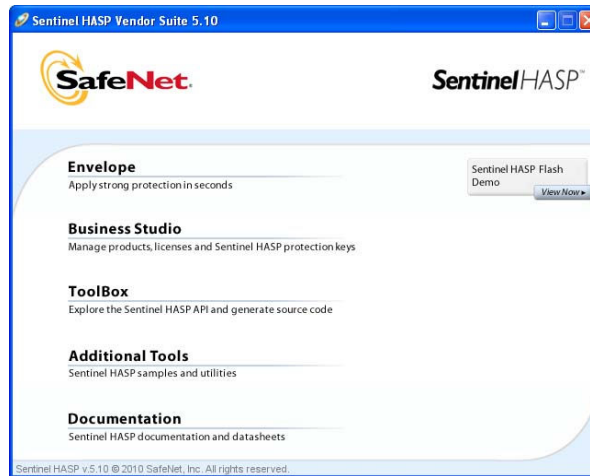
Sentinel HASP Vendor Suite 5.10

SafeNet.

SentinelHASP

Envelope
Apply strong protection in seconds

Sentinel HASP Flash Demo
View Now ▸

Business Studio
Manage products, licenses and Sentinel HASP protection keys

ToolBox
Explore the Sentinel HASP API and generate source code

Additional Tools
Sentinel HASP samples and utilities

Documentation
Sentinel HASP documentation and datasheets

Sentinel HASP v.5.10 © 2010 SafeNet, Inc. All rights reserved.